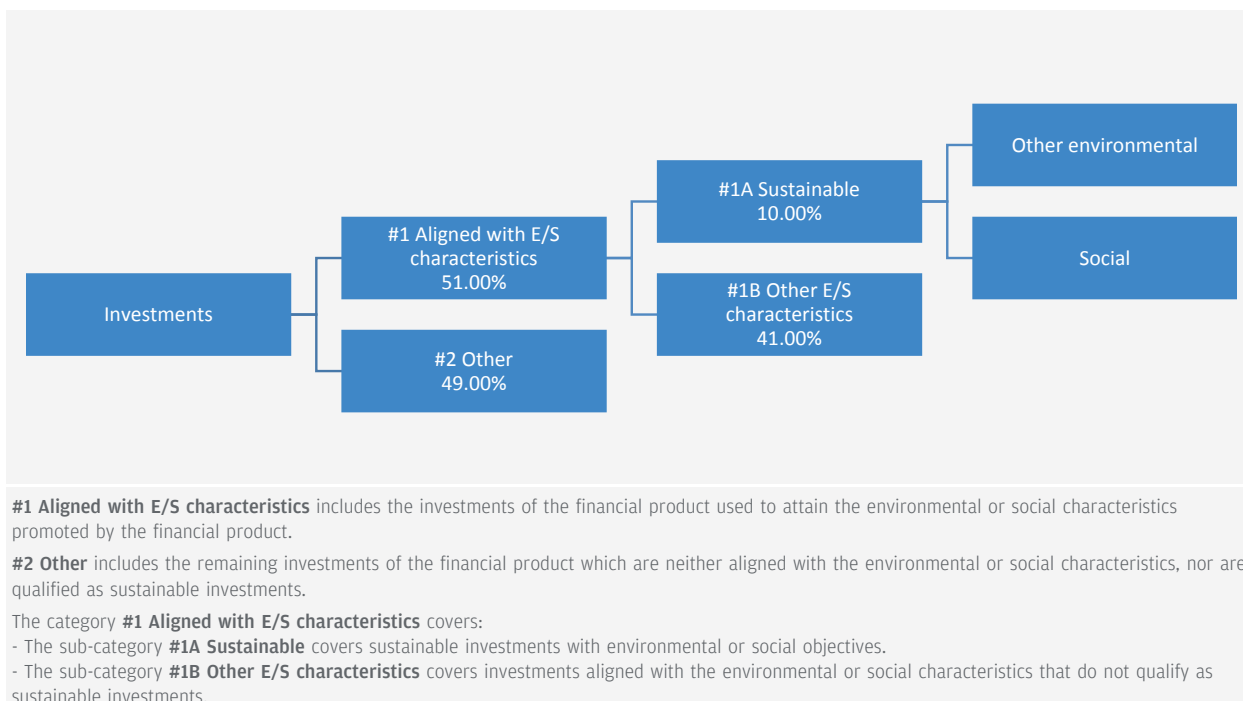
Investments

#1 Aligned with E/S characteristics
51.00%

#2 Other
49.00%

#1A Sustainable
10.00%

#1B Other E/S characteristics
41.00%

Other environmental

Social

**#1 Aligned with E/S characteristics** includes the investments of the financial product used to attain the environmental or social characteristics promoted by the financial product.

**#2 Other** includes the remaining investments of the financial product which are neither aligned with the environmental or social characteristics, nor are qualified as sustainable investments.

The category **#1 Aligned with E/S characteristics** covers:
- The sub-category **#1A Sustainable** covers sustainable investments with environmental or social objectives.
- The sub-category **#1B Other E/S characteristics** covers investments aligned with the environmental or social characteristics that do not qualify as sustainable investments.